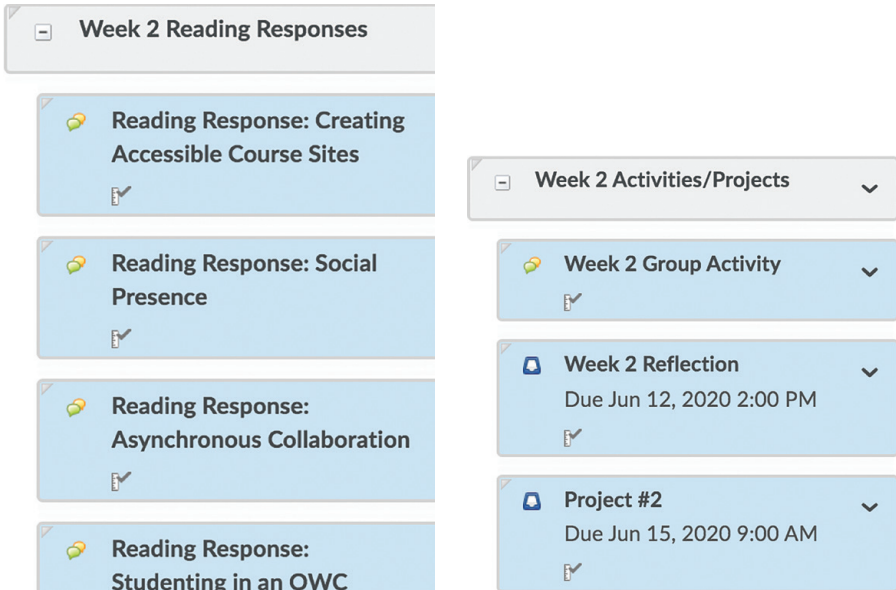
Week 2 Reading Responses

Reading Response: Creating Accessible Course Sites

Reading Response: Social Presence

Reading Response: Asynchronous Collaboration

Reading Response: Studenting in an OWC

Week 2 Activities/Projects

Week 2 Group Activity

Week 2 Reflection
Due Jun 12, 2020 2:00 PM

Project #2
Due Jun 15, 2020 9:00 AM